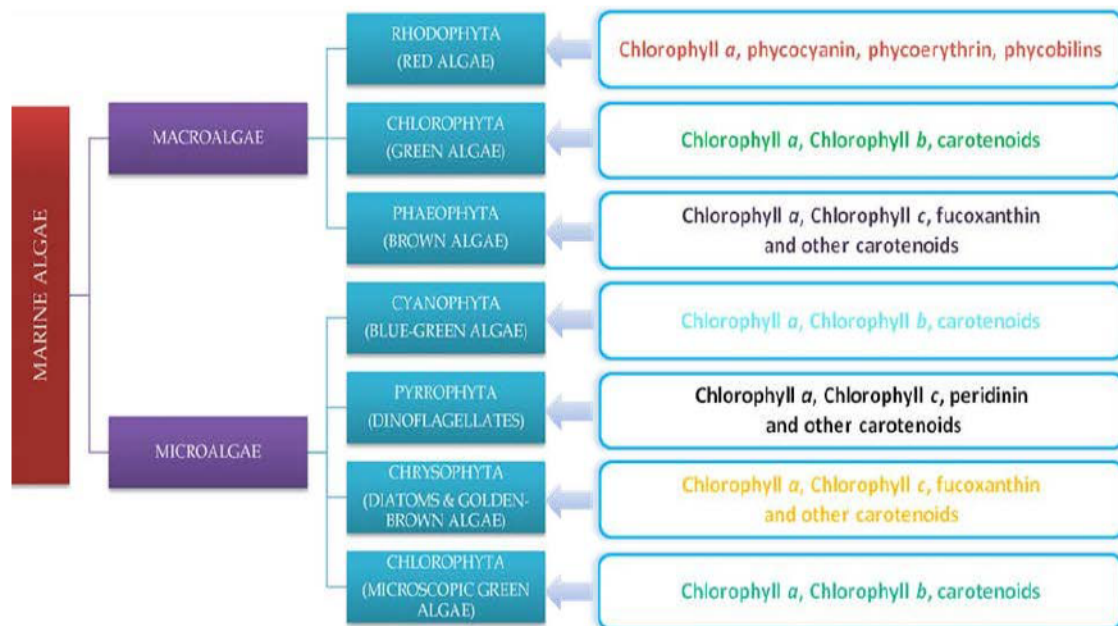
MARINE ALGAE

MACROALGAE

RHODOPHYTA (RED ALGAE)

Chlorophyll *a*, phycocyanin, phycoerythrin, phycobilins

CHLOROPHYTA (GREEN ALGAE)

Chlorophyll *a*, Chlorophyll *b*, carotenoids

PHAEOPHYTA (BROWN ALGAE)

Chlorophyll *a*, Chlorophyll *c*, fucoxanthin and other carotenoids

MICROALGAE

CYANOPHYTA (BLUE-GREEN ALGAE)

Chlorophyll *a*, Chlorophyll *b*, carotenoids

PYRROPHYTA (DINOFLAGELLATES)

Chlorophyll *a*, Chlorophyll *c*, peridinin and other carotenoids

CHRYSOPHYTA (DIATOMS & GOLDEN-BROWN ALGAE)

Chlorophyll *a*, Chlorophyll *c*, fucoxanthin and other carotenoids

CHLOROPHYTA (MICROSCOPIC GREEN ALGAE)

Chlorophyll *a*, Chlorophyll *b*, carotenoids